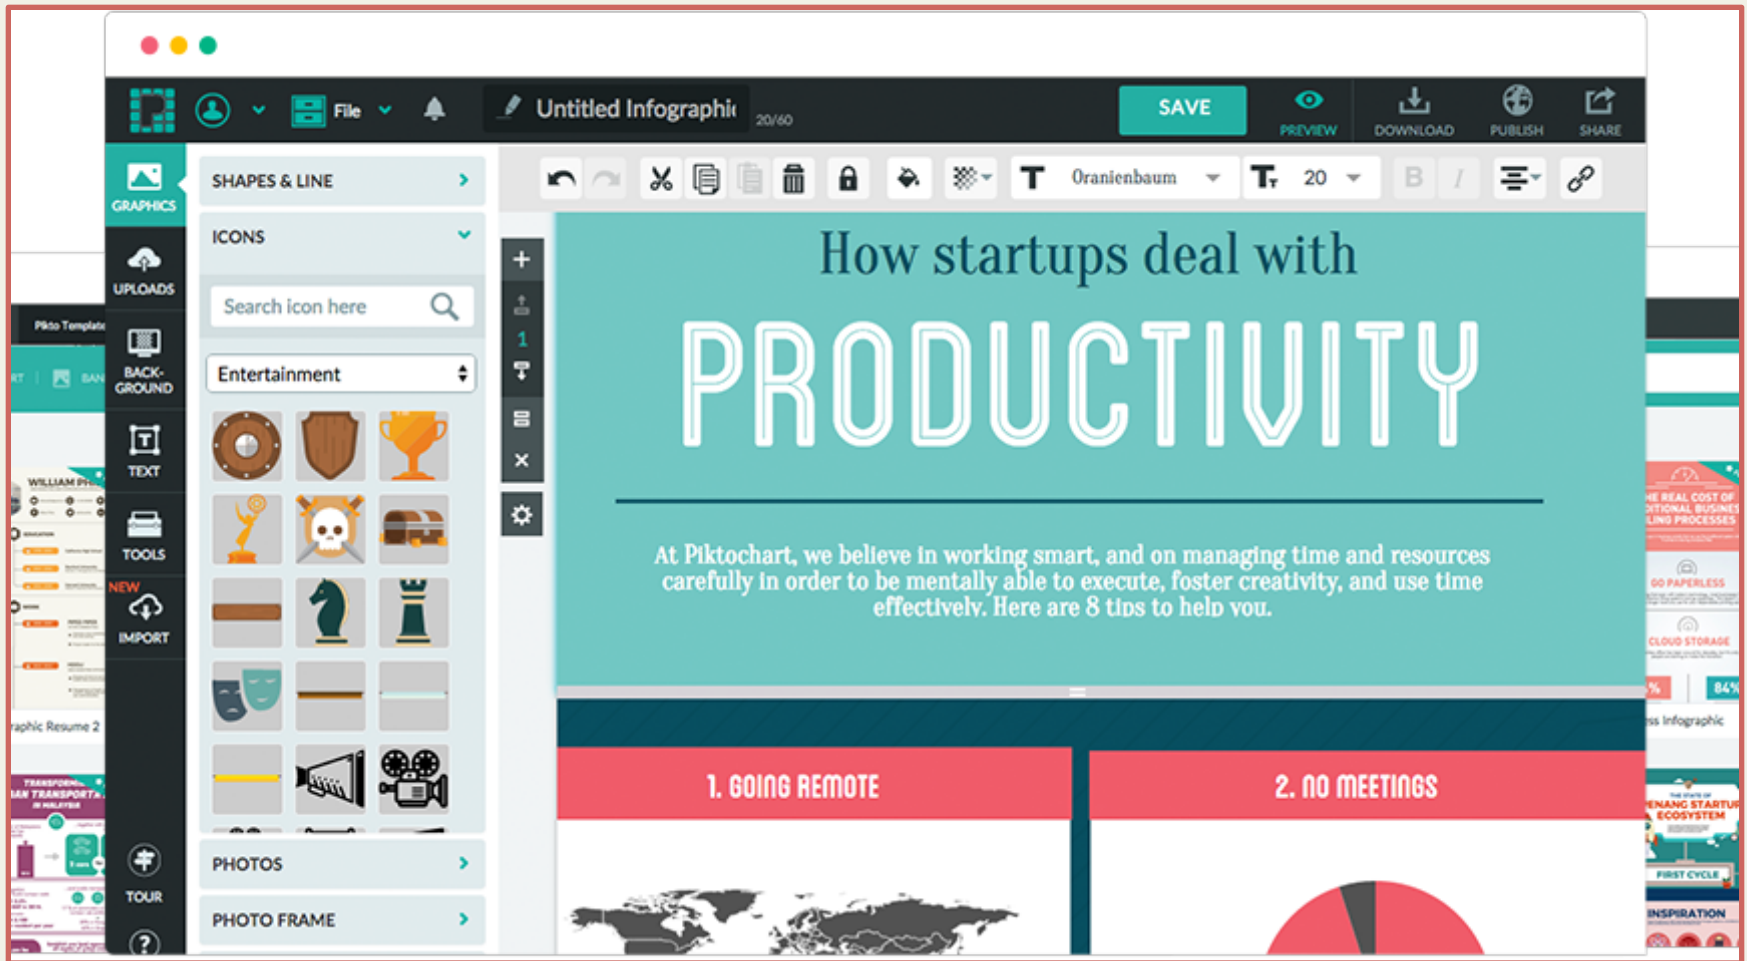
File

Untitled Infographi 20/60

SAVE

PREVIEW DOWNLOAD PUBLISH SHARE

GRAPHICS

UPLOADS

BACK-GROUND

TEXT

TOOLS

NEW IMPORT

TOUR

SHAPES & LINE

ICONS

Search icon here

Entertainment

PHOTOS

PHOTO FRAME

Oranienbaum 20

B I

Pikto Template

WILLIAM PH

aphic Resume 2

How startups deal with

PRODUCTIVITY

At Piktochart, we believe in working smart, and on managing time and resources carefully in order to be mentally able to execute, foster creativity, and use time effectively. Here are 8 tips to help you.

1. GOING REMOTE

2. NO MEETINGS

GO PAPERLESS

CLOUD STORAGE

84%

ss Infographic

FIRST CYCLE

INSPIRATION